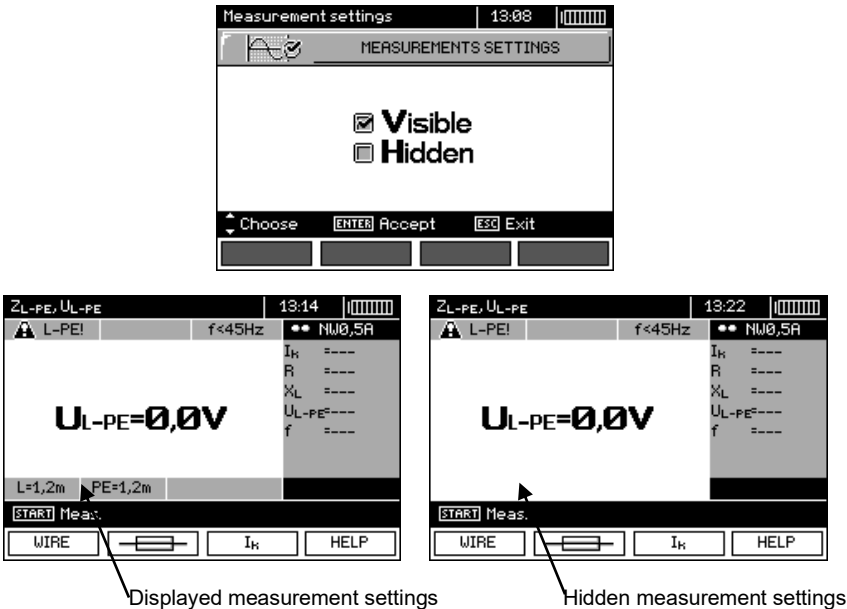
Measurement settings 13:08

MEASUREMENTS SETTINGS

Visible
Hidden

Choose ENTER Accept ESC Exit

$Z_{L-PE}, U_{L-PE}$ 13:14
L-PE! f<45Hz NW0,5A
$I_k$ =---
R =---
$X_L$ =---
$U_{L-PE}$=---
f =---

$U_{L-PE}$=0,0V

L=1,2m PE=1,2m

START Meas.

WIRE $I_k$ HELP

$Z_{L-PE}, U_{L-PE}$ 13:22
L-PE! f<45Hz NW0,5A
$I_k$ =---
R =---
$X_L$ =---
$U_{L-PE}$=---
f =---

$U_{L-PE}$=0,0V

START Meas.

WIRE $I_k$ HELP

Displayed measurement settings

Hidden measurement settings